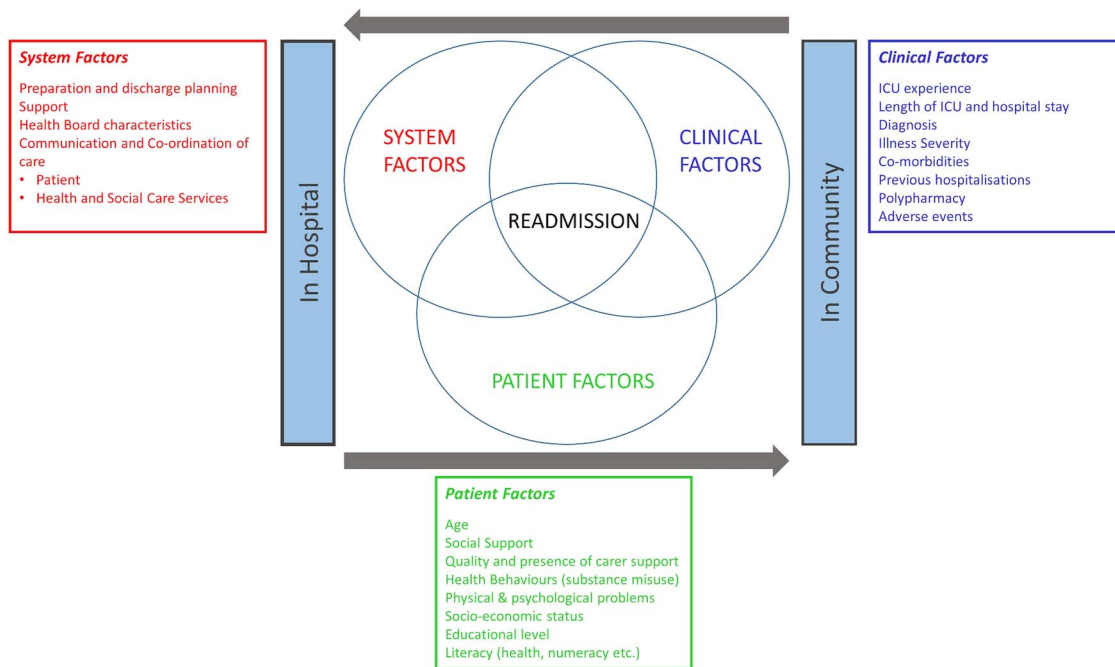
System Factors

Preparation and discharge planning
Support
Health Board characteristics
Communication and Co-ordination of care
• Patient
• Health and Social Care Services

In Hospital

SYSTEM FACTORS

CLINICAL FACTORS

READMISSION

PATIENT FACTORS

In Community

Clinical Factors

ICU experience
Length of ICU and hospital stay
Diagnosis
Illness Severity
Co-morbidities
Previous hospitalisations
Polypharmacy
Adverse events

Patient Factors

Age
Social Support
Quality and presence of carer support
Health Behaviours (substance misuse)
Physical & psychological problems
Socio-economic status
Educational level
Literacy (health, numeracy etc.)